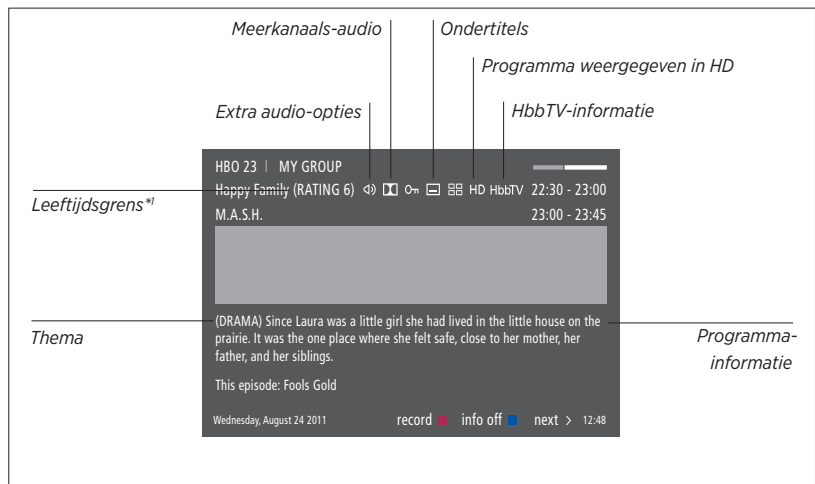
Meerkanaals-audio

Ondertitels

Programma weergegeven in HD

Extra audio-opties

HbbTV-informatie

HBO 23 | MY GROUP

Leeftijdsgrens*¹

Happy Family (RATING 6) HD HbbTV 22:30 - 23:00

M.A.S.H. 23:00 - 23:45

Thema

(DRAMA) Since Laura was a little girl she had lived in the little house on the prairie. It was the one place where she felt safe, close to her mother, her father, and her siblings.

Programma-informatie

This episode: Fools Gold

Wednesday, August 24 2011 record info off next > 12:48